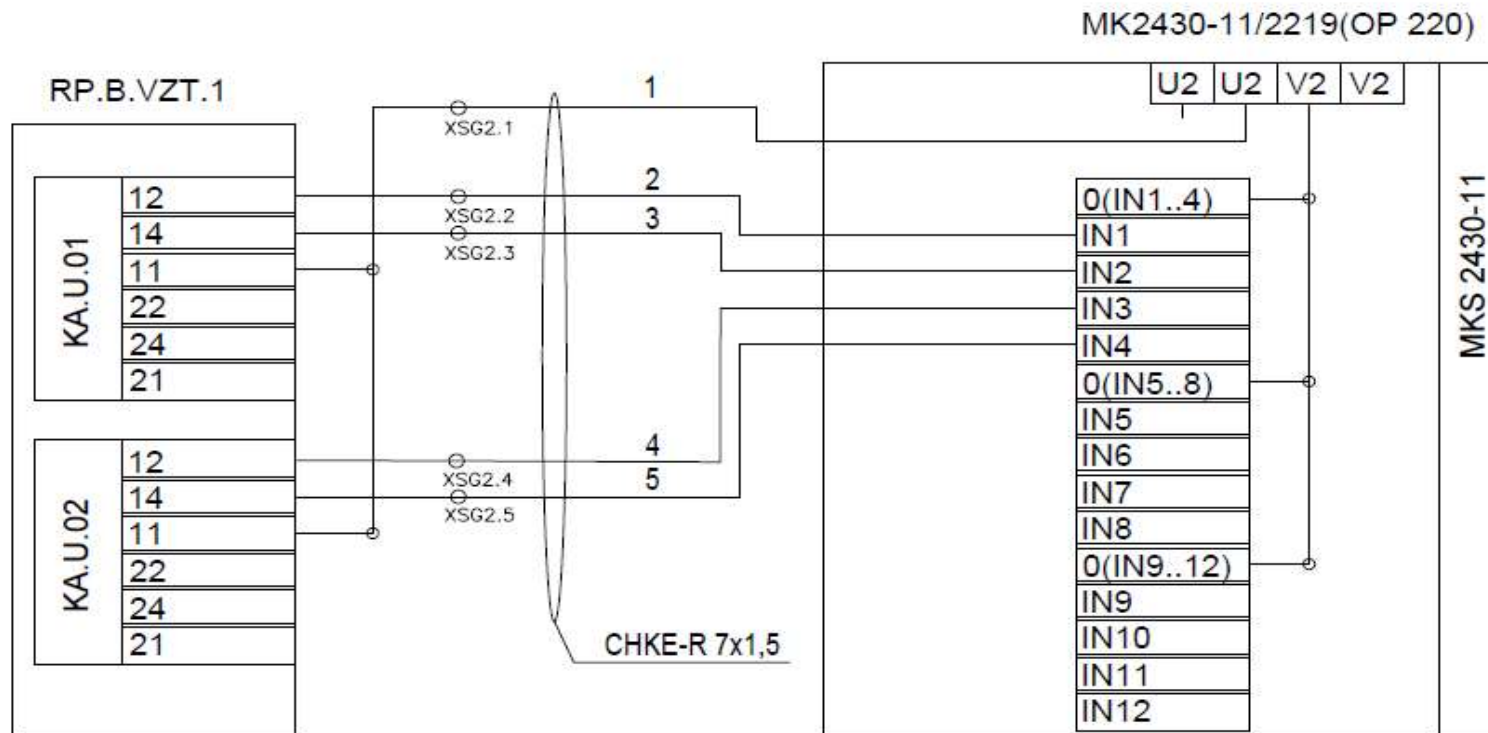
MK2430-11/2219(OP 220)

RP.B.VZT.1

U2 U2 V2 V2

1
XSG2.1

2
XSG2.2
3
XSG2.3

KA.U.01
12
14
11
22
24
21

0(IN1..4)
IN1
IN2
IN3
IN4
0(IN5..8)
IN5
IN6
IN7
IN8
0(IN9..12)
IN9
IN10
IN11
IN12

MKS 2430-11

4
XSG2.4
5
XSG2.5

KA.U.02
12
14
11
22
24
21

CHKE-R 7x1,5